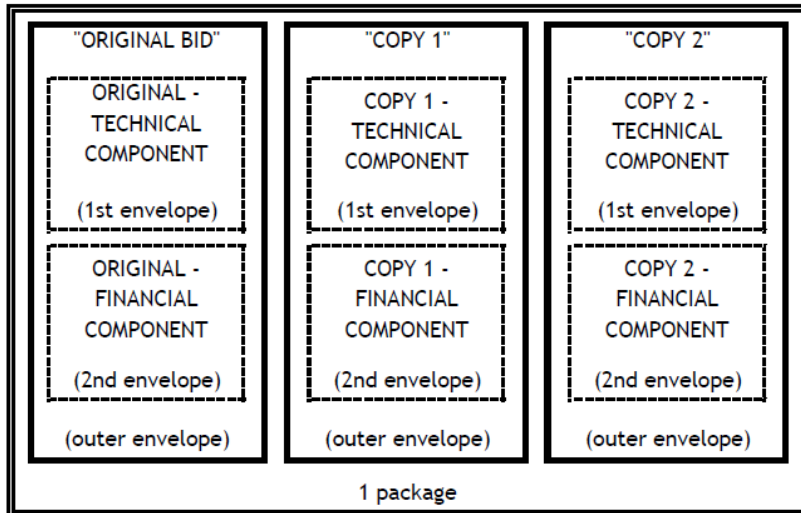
"ORIGINAL BID"

ORIGINAL - TECHNICAL COMPONENT

(1st envelope)

ORIGINAL - FINANCIAL COMPONENT

(2nd envelope)

(outer envelope)

"COPY 1"

COPY 1 - TECHNICAL COMPONENT

(1st envelope)

COPY 1 - FINANCIAL COMPONENT

(2nd envelope)

(outer envelope)

"COPY 2"

COPY 2 - TECHNICAL COMPONENT

(1st envelope)

COPY 2 - FINANCIAL COMPONENT

(2nd envelope)

(outer envelope)

1 package